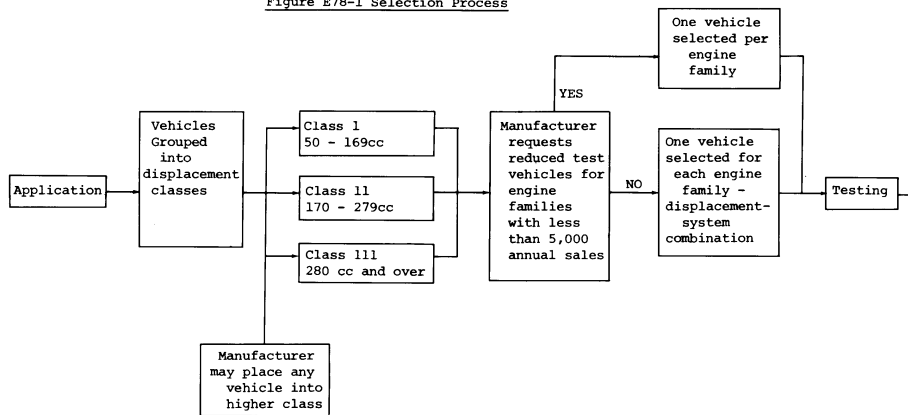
Figure E78-1 Selection Process

Application

Vehicles Grouped into displacement classes

Class 1
50 - 169cc

Class 11
170 - 279cc

Class 111
280 cc and over

Manufacturer may place any vehicle into higher class

Manufacturer requests reduced test vehicles for engine families with less than 5,000 annual sales

YES

NO

One vehicle selected per engine family

One vehicle selected for each engine family - displacement-system combination

Testing